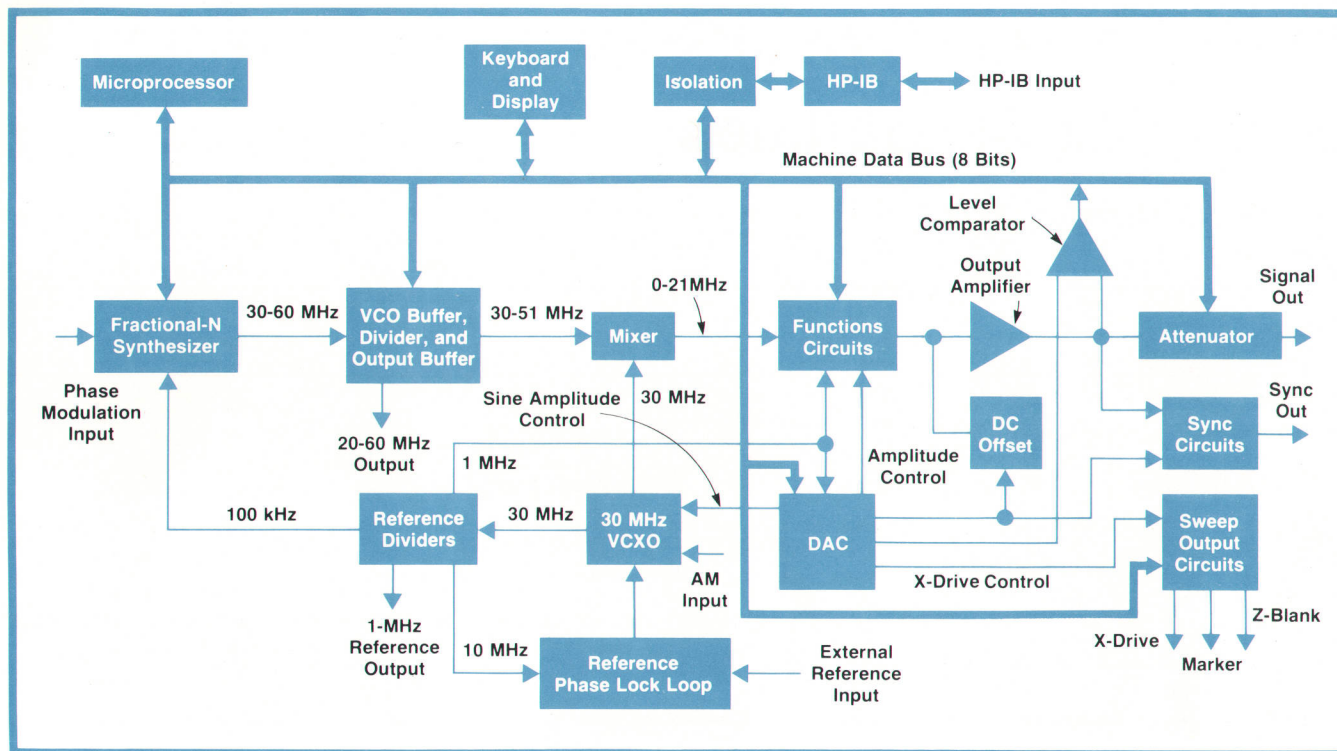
Microprocessor

Keyboard and Display

Isolation

HP-IB

HP-IB Input

Machine Data Bus (8 Bits)

Level Comparator

Output Amplifier

Signal Out

0-21MHz

Fractional-N Synthesizer

30-60 MHz

VCO Buffer, Divider, and Output Buffer

30-51 MHz

Mixer

Functions Circuits

Attenuator

Phase Modulation Input

Sine Amplitude Control

30 MHz

Sync Out

20-60 MHz Output

1 MHz

DC Offset

Sync Circuits

Amplitude Control

100 kHz

Reference Dividers

30 MHz

30 MHz VCXO

DAC

Sweep Output Circuits

AM Input

X-Drive Control

1-MHz Reference Output

Z-Blank

X-Drive

Marker

10 MHz

Reference Phase Lock Loop

External Reference Input